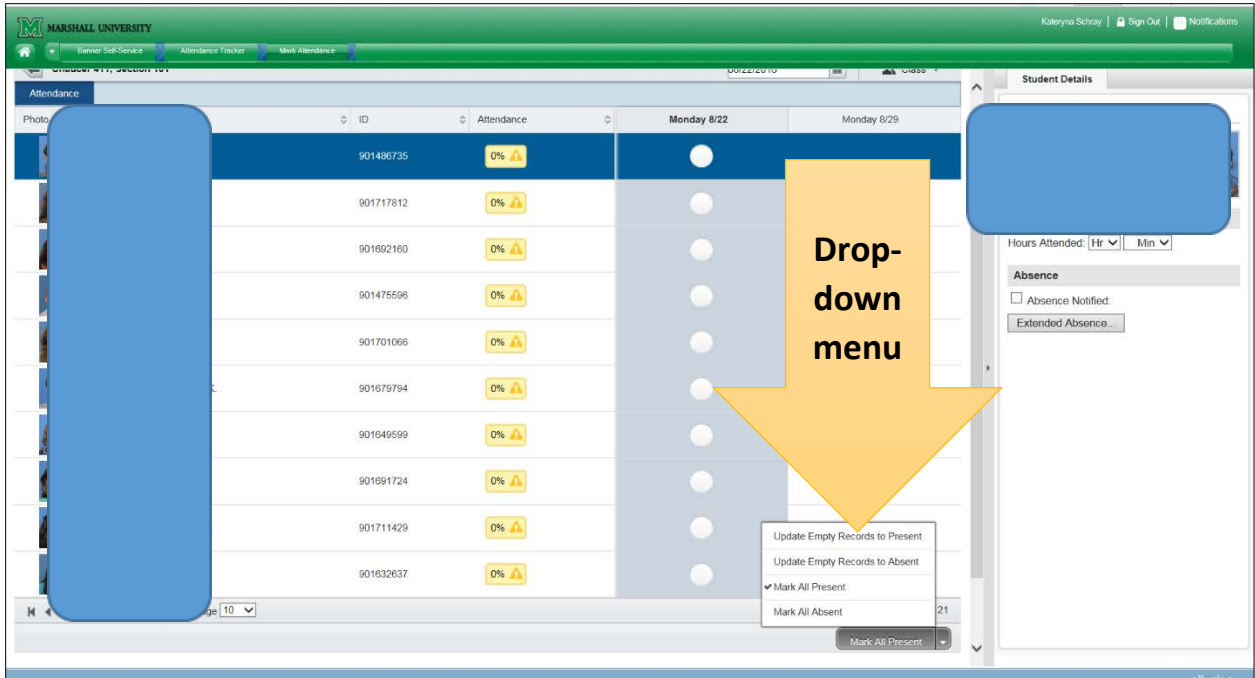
MARSHALL UNIVERSITY

Kateryna Schray | Sign Out | Notifications

Banner Self-Service | Attendance Tracker | Mark Attendance

Chaucer 411, Section 101

08/22/2016

Class

Attendance

| Photo | | ID | Attendance | Monday 8/22 | Monday 8/29 |
|---|---|---|---|---|---|
| | | 901486735 | 0% | | |
| | | 901717812 | 0% | | |
| | | 901692160 | 0% | | |
| | | 901475596 | 0% | | |
| | | 901701066 | 0% | | |
| | K. | 901679794 | 0% | | |
| | | 901649599 | 0% | | |
| | | 901691724 | 0% | | |
| | | 901711429 | 0% | | |
| | | 901632637 | 0% | | |

ge 10

21

Drop-down menu

Update Empty Records to Present
Update Empty Records to Absent
✔ Mark All Present
Mark All Absent

Mark All Present

Student Details

Hours Attended: Hr Min

Absence

Absence Notified:

Extended Absence...